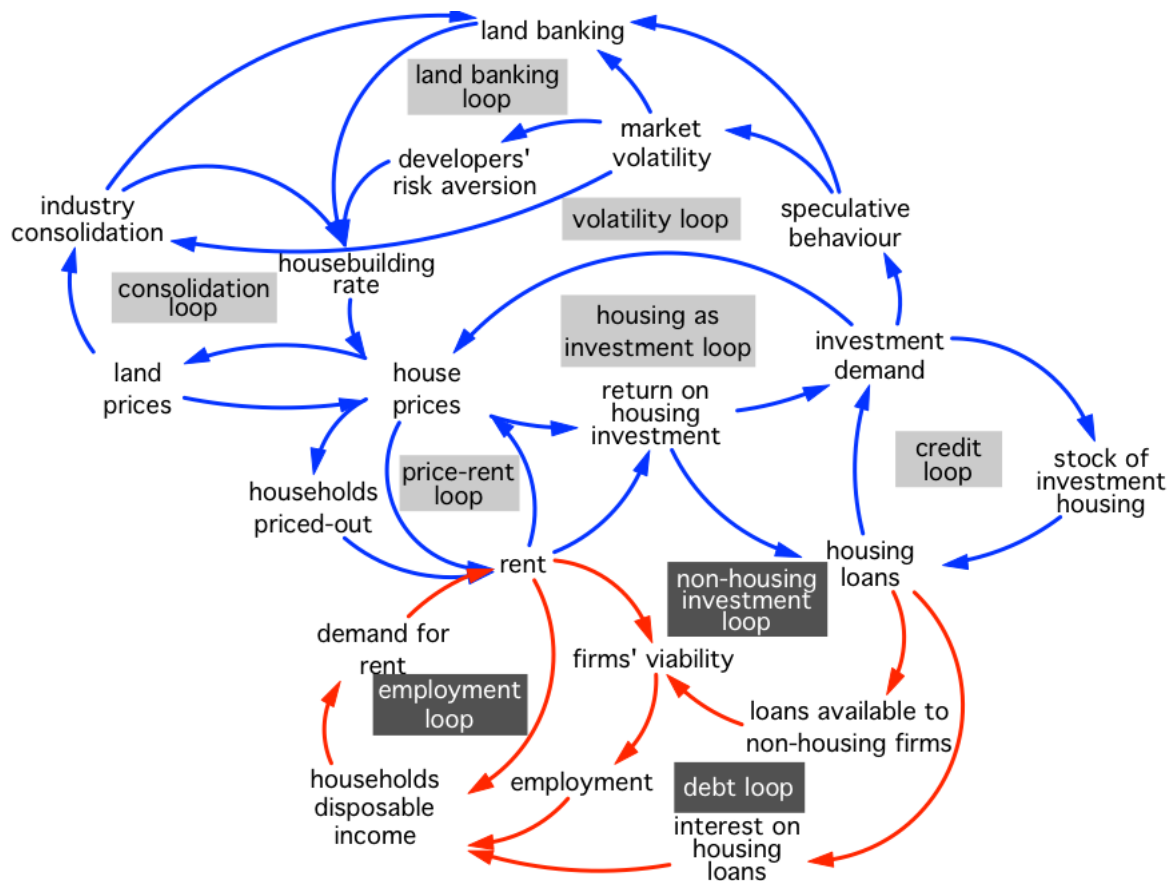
land banking

land banking loop

market volatility

developers' risk aversion

industry consolidation

volatility loop

speculative behaviour

housebuilding rate

consolidation loop

housing as investment loop

investment demand

land prices

house prices

return on housing investment

credit loop

stock of investment housing

households priced-out

price-rent loop

rent

housing loans

non-housing investment loop

demand for rent

firms' viability

employment loop

loans available to non-housing firms

households disposable income

employment

debt loop

interest on housing loans